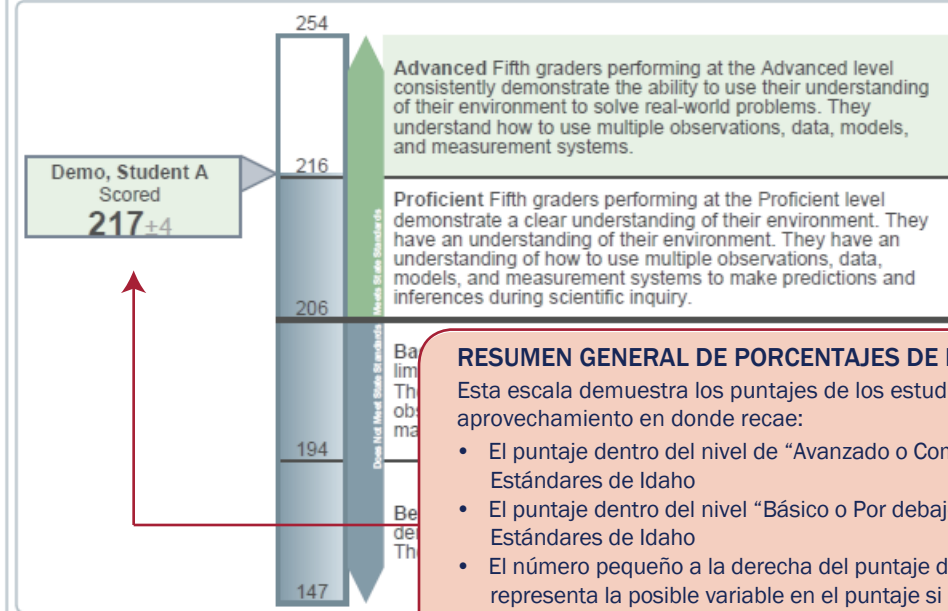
254

216

206

194

147

Demo, Student A
Scored
217±4

Meets State Standards

Does Not Meet State Standards

Advanced Fifth graders performing at the Advanced level consistently demonstrate the ability to use their understanding of their environment to solve real-world problems. They understand how to use multiple observations, data, models, and measurement systems.

Proficient Fifth graders performing at the Proficient level demonstrate a clear understanding of their environment. They have an understanding of their environment. They have an understanding of how to use multiple observations, data, models, and measurement systems to make predictions and inferences during scientific inquiry.

Ba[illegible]
lim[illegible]
The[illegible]
obs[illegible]
ma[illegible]

Be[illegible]
de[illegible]
The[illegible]

RESUMEN GENERAL DE PORCENTAJES DE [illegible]

Esta escala demuestra los puntajes de los estud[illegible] aprovechamiento en donde recae:

• El puntaje dentro del nivel de “Avanzado o Con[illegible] Estándares de Idaho

• El puntaje dentro del nivel “Básico o Por debaj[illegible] Estándares de Idaho

• El número pequeño a la derecha del puntaje d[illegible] representa la posible variable en el puntaje si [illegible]